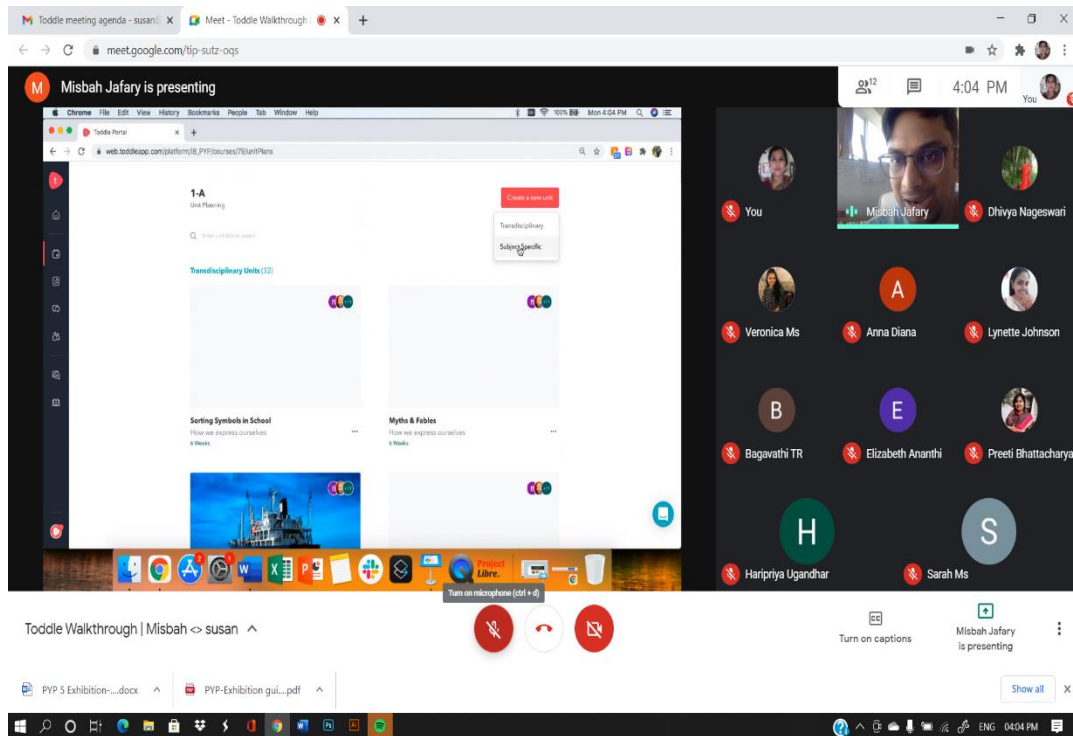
Toddle meeting agenda - susan
Meet - Toddle Walkthrough
meet.google.com/tip-sutz-oqs

Misbah Jafary is presenting

12
4:04 PM
You

Chrome File Edit View History Bookmarks People Tab Window Help
100% Mon 4:04 PM
Toddle Portal
web.toddleapp.com/platform/IB_PYP/courses/79/unitPlans

1-A
Unit Planning
Create a new unit
Transdisciplinary
Subject Specific
Enter unit title to search

Transdisciplinary Units (32)

Sorting Symbols in School
How we express ourselves
6 Weeks

Myths & Fables
How we express ourselves
6 Weeks

Project Libre.

You
Misbah Jafary
Dhivya Nageswari
Veronica Ms
A
Anna Diana
Lynette Johnson
B
Bagavathi TR
E
Elizabeth Ananthi
Preeti Bhattacharya
H
Haripriya Ugandhar
S
Sarah Ms

Turn on microphone (ctrl + d)

Toddle Walkthrough | Misbah <> susan

Turn on captions
Misbah Jafary is presenting

PYP 5 Exhibition-....docx
PYP-Exhibition gui....pdf
Show all

ENG 04:04 PM